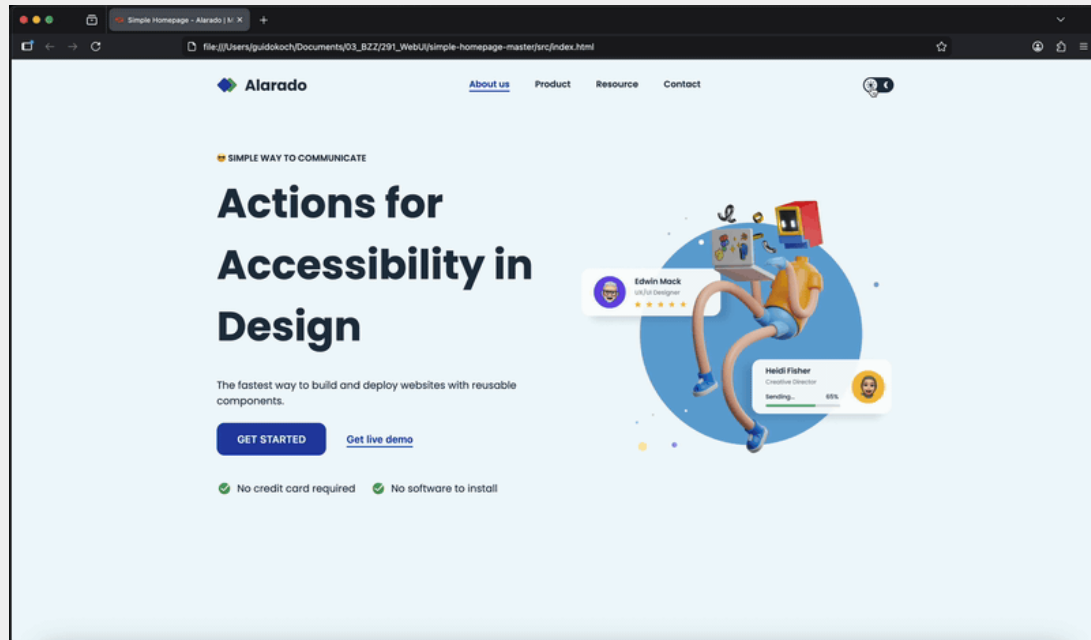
Simple Homepage - Alarado | M

file:///Users/guidokoch/Documents/03_BZZ/291_WebUI/simple-homepage-master/src/index.html

Alarado

About us Product Resource Contact

😎 SIMPLE WAY TO COMMUNICATE

Actions for Accessibility in Design

The fastest way to build and deploy websites with reusable components.

GET STARTED Get live demo

No credit card required No software to install

Edwin Mack
UX/UI Designer

Heidi Fisher
Creative Director
Sending... 65%